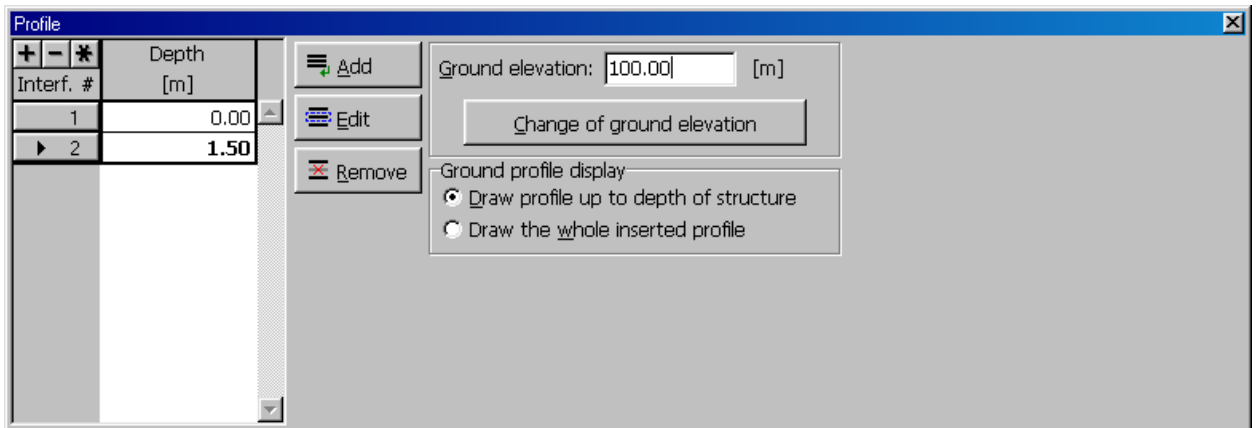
Profile

| + − ✱ Interf. # | Depth [m] |
|---|---|
| 1 | 0.00 |
| ▸ 2 | 1.50 |

Add
Edit
Remove

Ground elevation: 100.00 [m]
Change of ground elevation

Ground profile display
Draw profile up to depth of structure
Draw the whole inserted profile